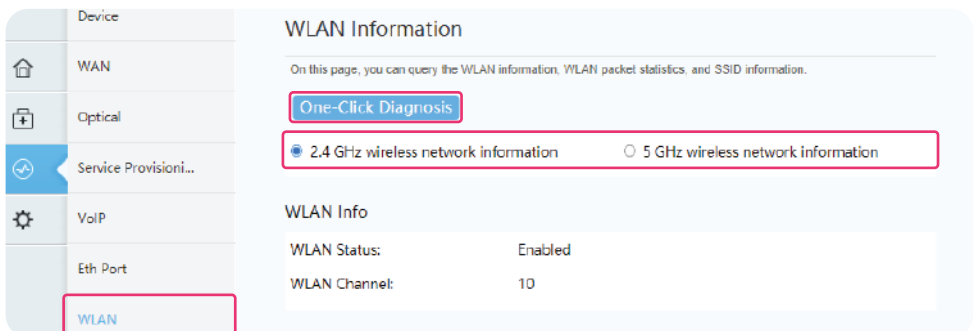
Device

WAN

Optical

Service Provisioni...

VoIP

Eth Port

WLAN

WLAN Information

On this page, you can query the WLAN information, WLAN packet statistics, and SSID information.

One-Click Diagnosis

2.4 GHz wireless network information

5 GHz wireless network information

WLAN Info

| WLAN Status: | Enabled |
|---|---|
| WLAN Channel: | 10 |